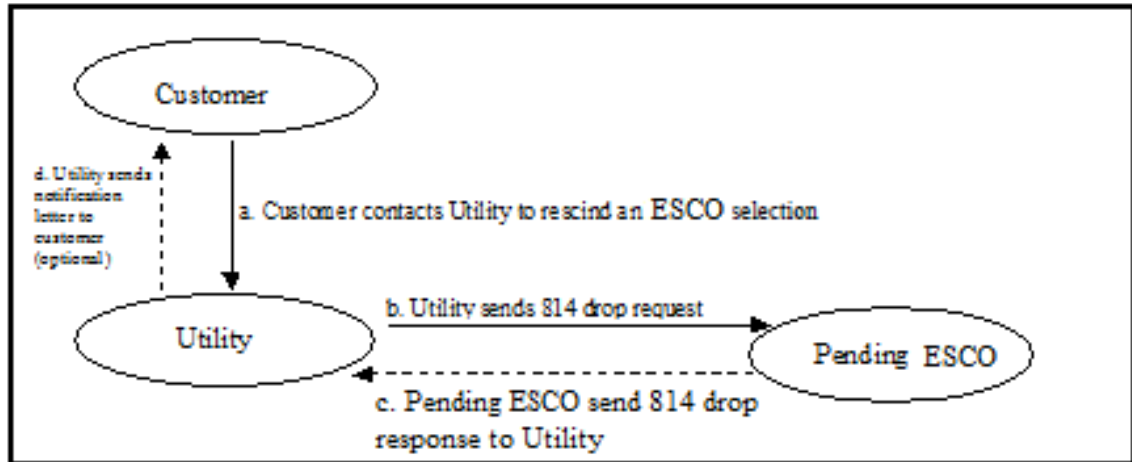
Customer

d. Utility sends notification letter to customer (optional)

a. Customer contacts Utility to rescind an ESCO selection

b. Utility sends 814 drop request

Utility

Pending ESCO

c. Pending ESCO send 814 drop response to Utility